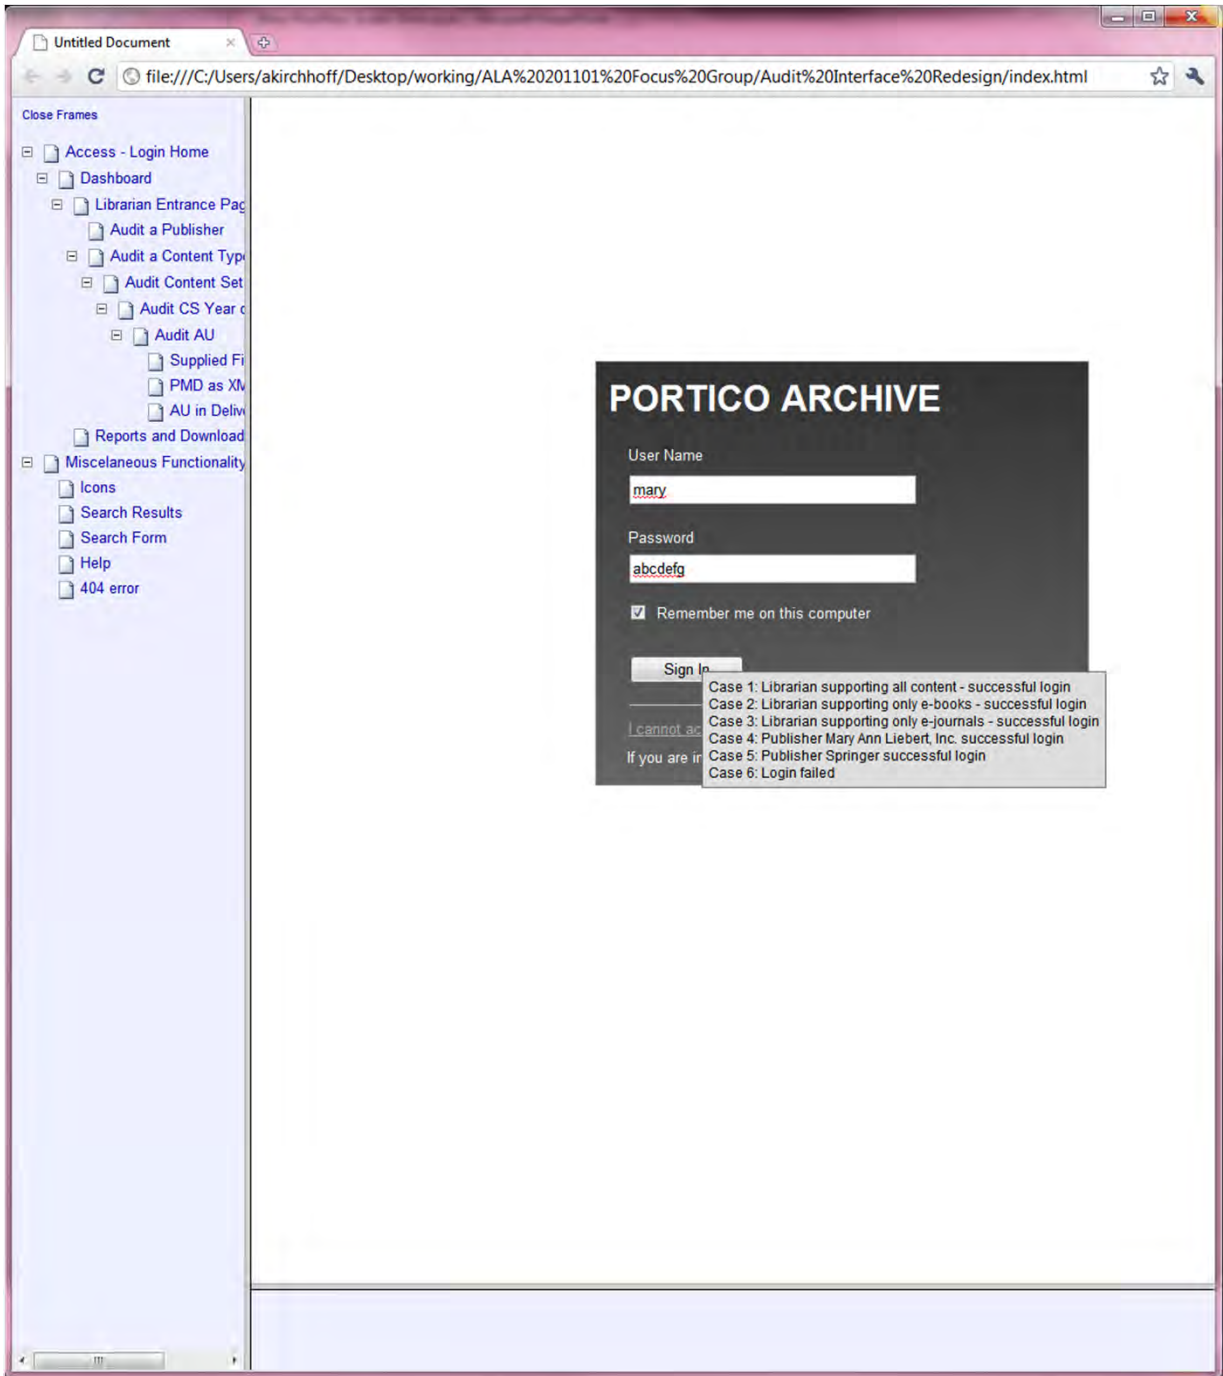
Untitled Document

file:///C:/Users/akirchhoff/Desktop/working/ALA%20201101%20Focus%20Group/Audit%20Interface%20Redesign/index.html

Close Frames

Access - Login Home
Dashboard
Librarian Entrance Pag
Audit a Publisher
Audit a Content Typ
Audit Content Set
Audit CS Year
Audit AU
Supplied Fi
PMD as XM
AU in Deliv
Reports and Download
Miscelaneous Functionality
Icons
Search Results
Search Form
Help
404 error

PORTICO ARCHIVE

User Name

mary

Password

abcdefg

Remember me on this computer

Sign In

I cannot ac

If you are in

Case 1: Librarian supporting all content - successful login
Case 2: Librarian supporting only e-books - successful login
Case 3: Librarian supporting only e-journals - successful login
Case 4: Publisher Mary Ann Liebert, Inc. successful login
Case 5: Publisher Springer successful login
Case 6: Login failed